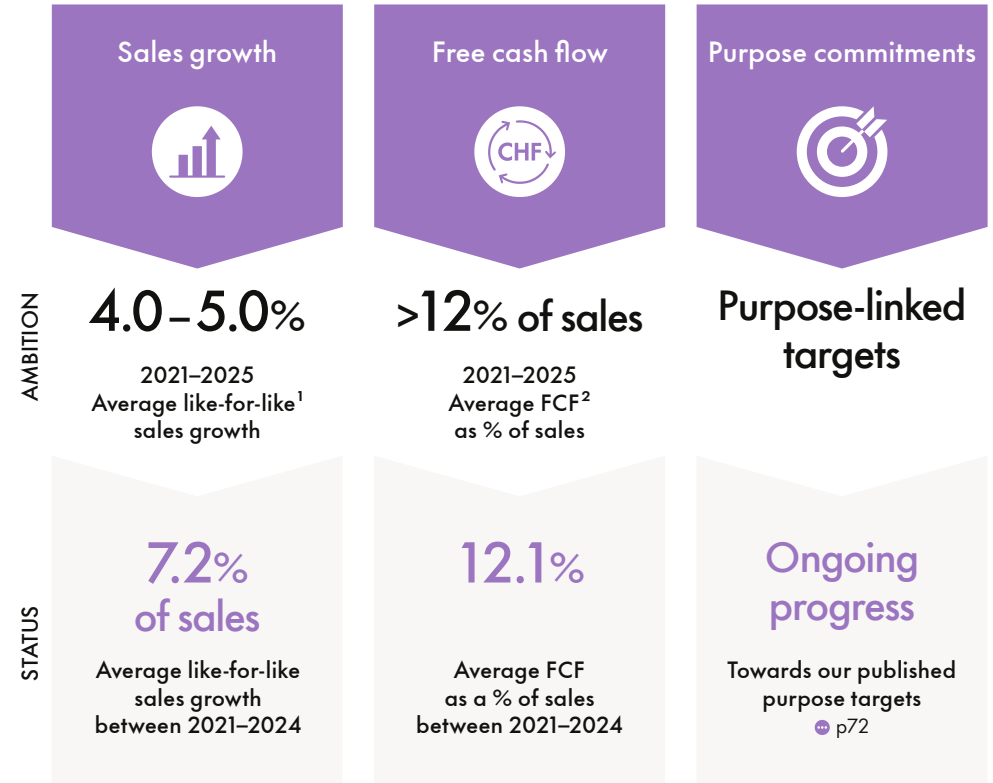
Sales growth

Free cash flow

Purpose commitments

CHF

AMBITION

4.0 – 5.0%

2021–2025 Average like-for-like$^1$ sales growth

>12% of sales

2021–2025 Average FCF$^2$ as % of sales

Purpose-linked targets

STATUS

7.2% of sales

Average like-for-like sales growth between 2021–2024

12.1%

Average FCF as a % of sales between 2021–2024

Ongoing progress

Towards our published purpose targets p72